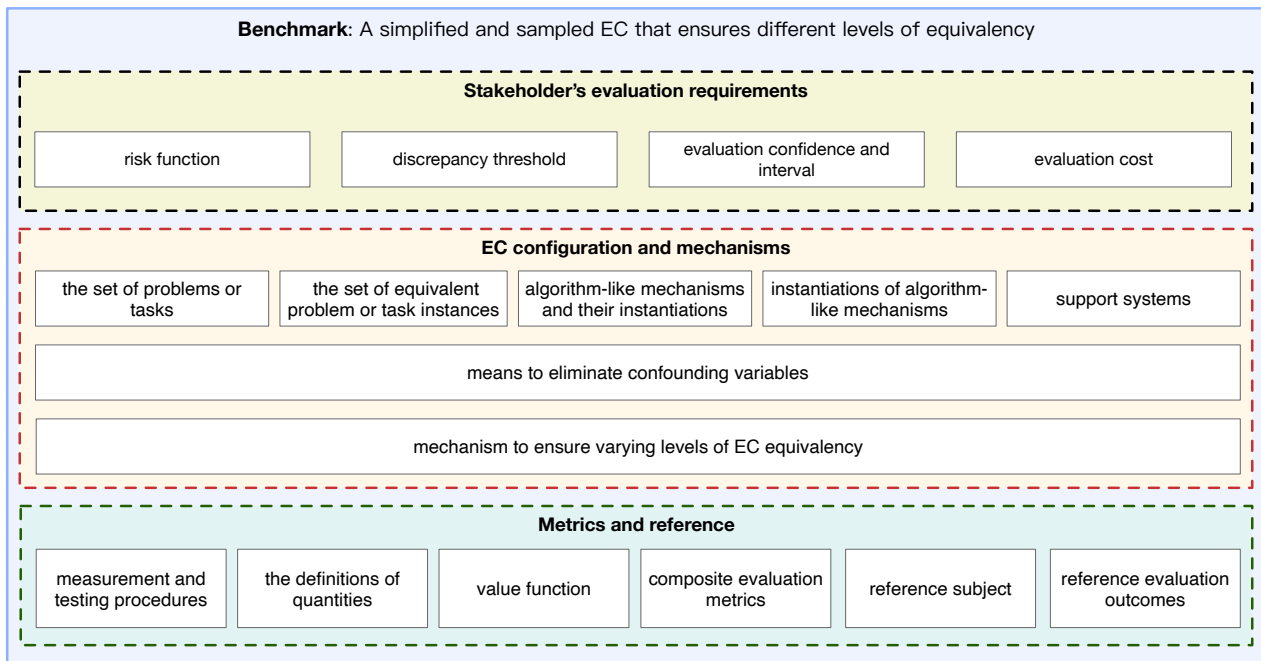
**Benchmark**: A simplified and sampled EC that ensures different levels of equivalency

**Stakeholder's evaluation requirements**

risk function

discrepancy threshold

evaluation confidence and interval

evaluation cost

**EC configuration and mechanisms**

the set of problems or tasks

the set of equivalent problem or task instances

algorithm-like mechanisms and their instantiations

instantiations of algorithm-like mechanisms

support systems

means to eliminate confounding variables

mechanism to ensure varying levels of EC equivalency

**Metrics and reference**

measurement and testing procedures

the definitions of quantities

value function

composite evaluation metrics

reference subject

reference evaluation outcomes